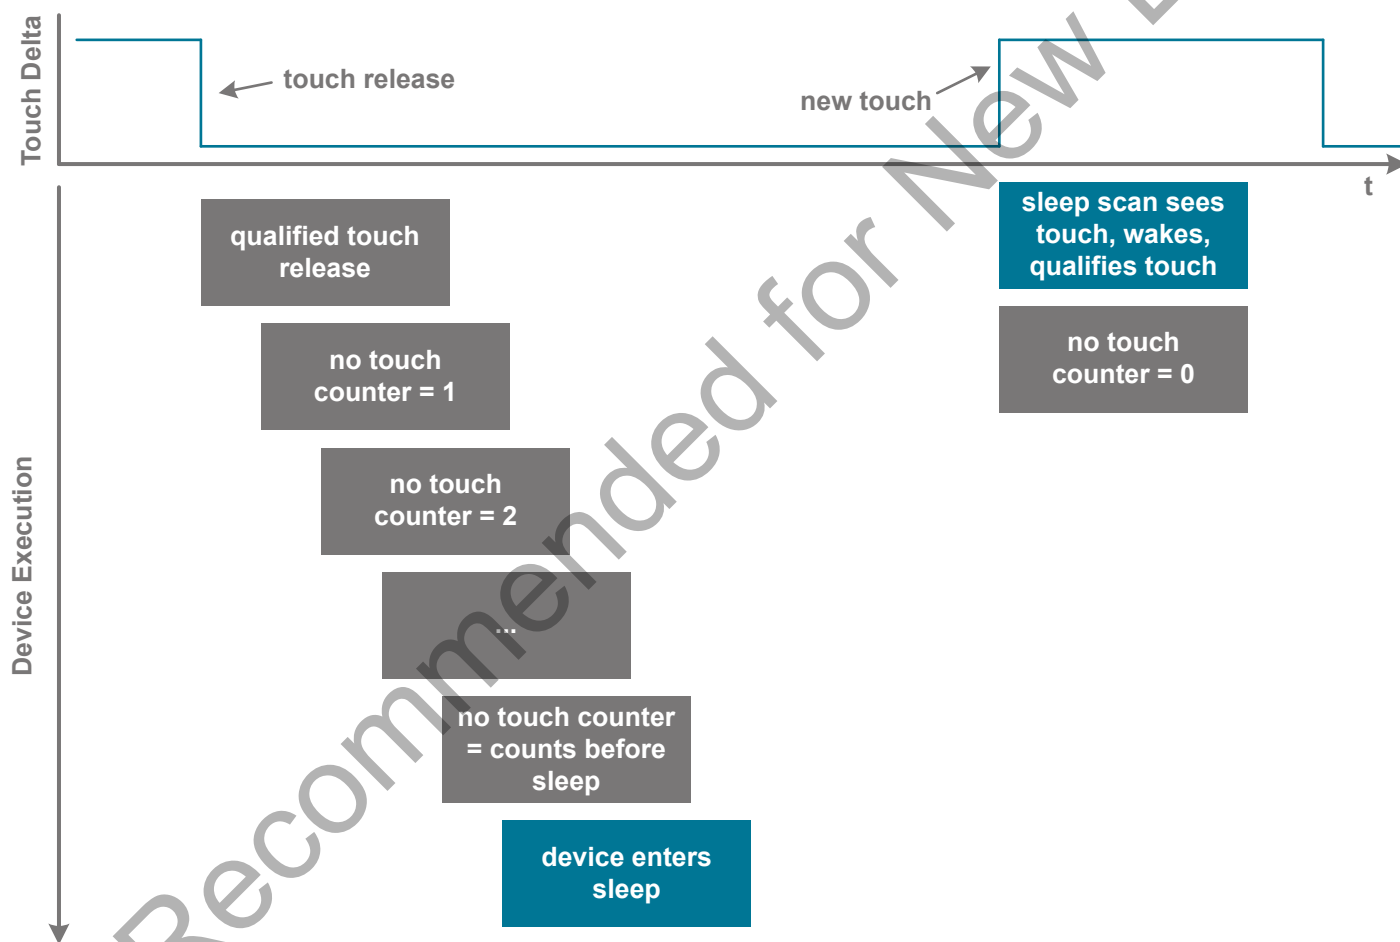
Touch Delta

touch release

new touch

t

Device Execution

qualified touch release

no touch counter = 1

no touch counter = 2

...

no touch counter = counts before sleep

device enters sleep

sleep scan sees touch, wakes, qualifies touch

no touch counter = 0

Recommended for New D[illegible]